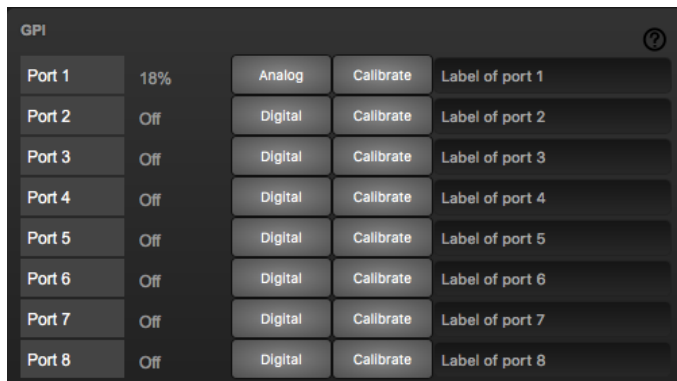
GPI

?

| Port 1 | 18% | Analog | Calibrate | Label of port 1 |
|---|---|---|---|---|
| Port 2 | Off | Digital | Calibrate | Label of port 2 |
| Port 3 | Off | Digital | Calibrate | Label of port 3 |
| Port 4 | Off | Digital | Calibrate | Label of port 4 |
| Port 5 | Off | Digital | Calibrate | Label of port 5 |
| Port 6 | Off | Digital | Calibrate | Label of port 6 |
| Port 7 | Off | Digital | Calibrate | Label of port 7 |
| Port 8 | Off | Digital | Calibrate | Label of port 8 |